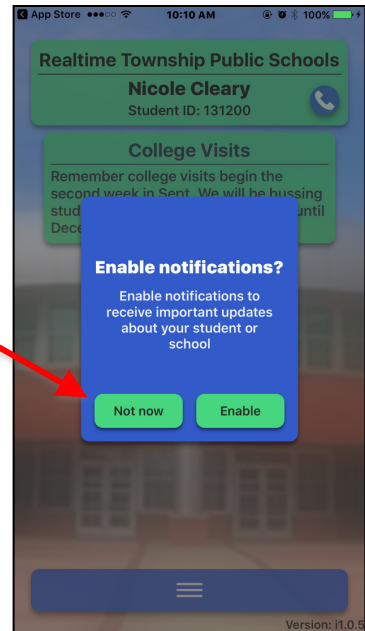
◀ App Store ●●●○○ 10:10 AM 100%

Realtime Township Public Schools
Nicole Cleary
Student ID: 131200

College Visits
Remember college visits begin the second week in Sept. We will be bussing stud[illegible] until Dece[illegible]

Enable notifications?
Enable notifications to receive important updates about your student or school

Not now
Enable

Version: i1.0.5